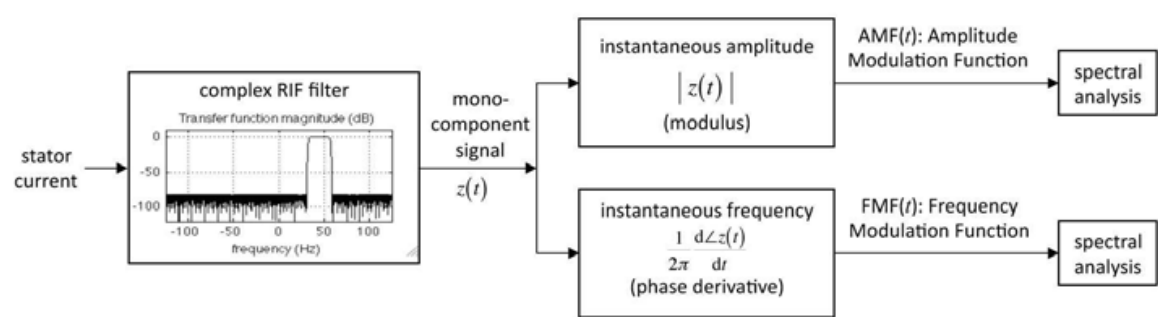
stator current

complex RIF filter

Transfer function magnitude (dB)

0

-50

-100

-100

-50

0

50

100

frequency (Hz)

mono-component signal

$z(t)$

instantaneous amplitude

$|z(t)|$

(modulus)

AMF($t$): Amplitude Modulation Function

spectral analysis

instantaneous frequency

$\frac{1}{2\pi}\frac{d\angle z(t)}{dt}$

(phase derivative)

FMF($t$): Frequency Modulation Function

spectral analysis